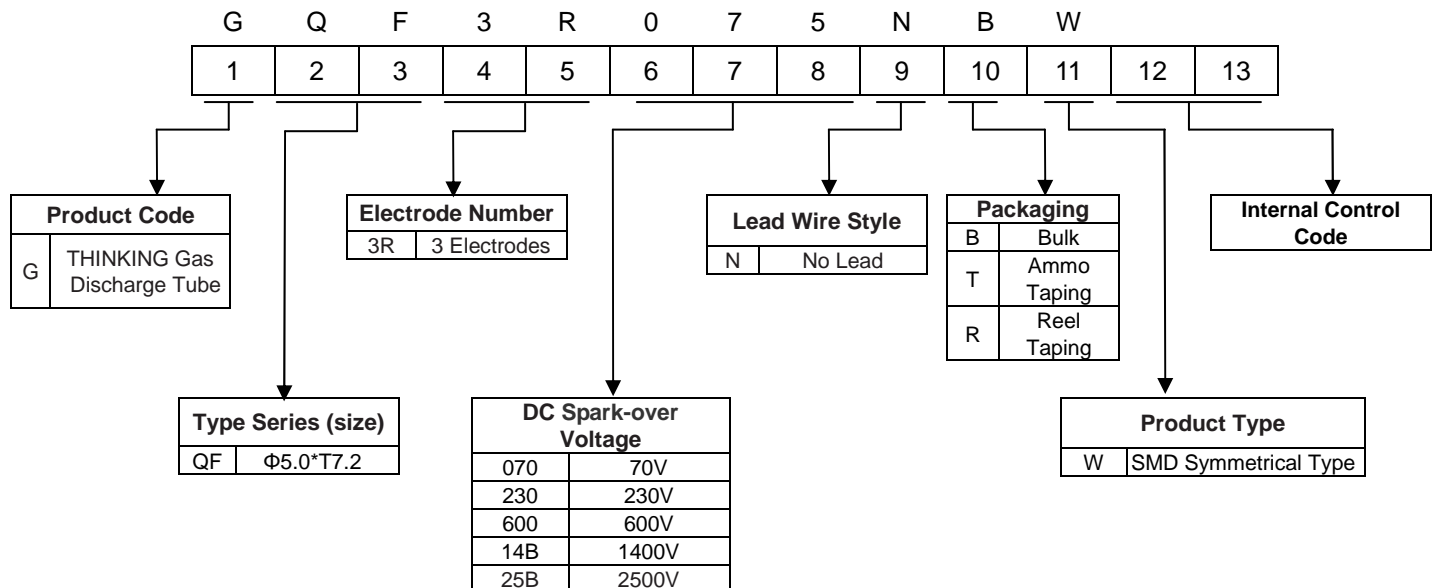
| G | Q | F | 3 | R | 0 | 7 | 5 | N | B | W | | |
|---|---|---|---|---|---|---|---|---|---|---|---|---|
| 1 | 2 | 3 | 4 | 5 | 6 | 7 | 8 | 9 | 10 | 11 | 12 | 13 |

| Product Code | |
|---|---|
| G | THINKING Gas Discharge Tube |

| Electrode Number | |
|---|---|
| 3R | 3 Electrodes |

| Lead Wire Style | |
|---|---|
| N | No Lead |

| Packaging | |
|---|---|
| B | Bulk |
| T | Ammo Taping |
| R | Reel Taping |

Internal Control Code

| Type Series (size) | |
|---|---|
| QF | Φ5.0*T7.2 |

| DC Spark-over Voltage | |
|---|---|
| 070 | 70V |
| 230 | 230V |
| 600 | 600V |
| 14B | 1400V |
| 25B | 2500V |

| Product Type | |
|---|---|
| W | SMD Symmetrical Type |